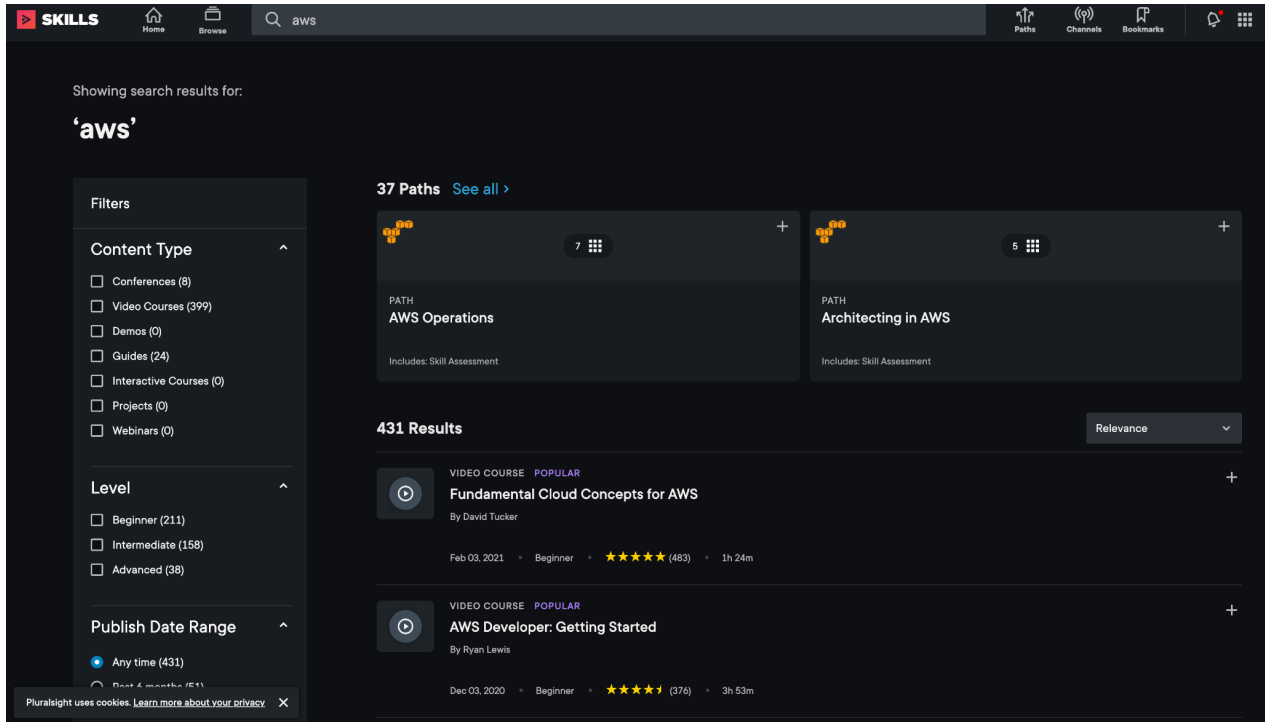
SKILLS Home Browse aws Paths Channels Bookmarks

Showing search results for:

'aws'

Filters

Content Type

Conferences (8)
Video Courses (399)
Demos (0)
Guides (24)
Interactive Courses (0)
Projects (0)
Webinars (0)

Level

Beginner (211)
Intermediate (158)
Advanced (38)

Publish Date Range

Any time (431)
Past 6 months (51)

Pluralsight uses cookies. Learn more about your privacy

37 Paths See all ›

7

PATH
AWS Operations
Includes: Skill Assessment

5

PATH
Architecting in AWS
Includes: Skill Assessment

431 Results

Relevance

VIDEO COURSE POPULAR
Fundamental Cloud Concepts for AWS
By David Tucker
Feb 03, 2021 • Beginner • (483) • 1h 24m

VIDEO COURSE POPULAR
AWS Developer: Getting Started
By Ryan Lewis
Dec 03, 2020 • Beginner • (376) • 3h 53m